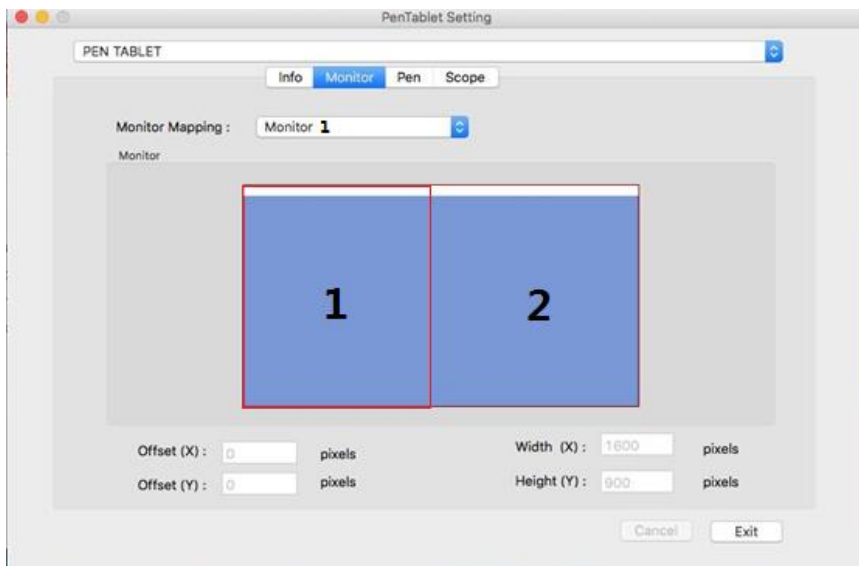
PenTablet Setting

PEN TABLET

Info Monitor Pen Scope

Monitor Mapping : Monitor 1

Monitor

1

2

Offset (X) : 0 pixels

Offset (Y) : 0 pixels

Width (X) : 1600 pixels

Height (Y) : 900 pixels

Cancel Exit